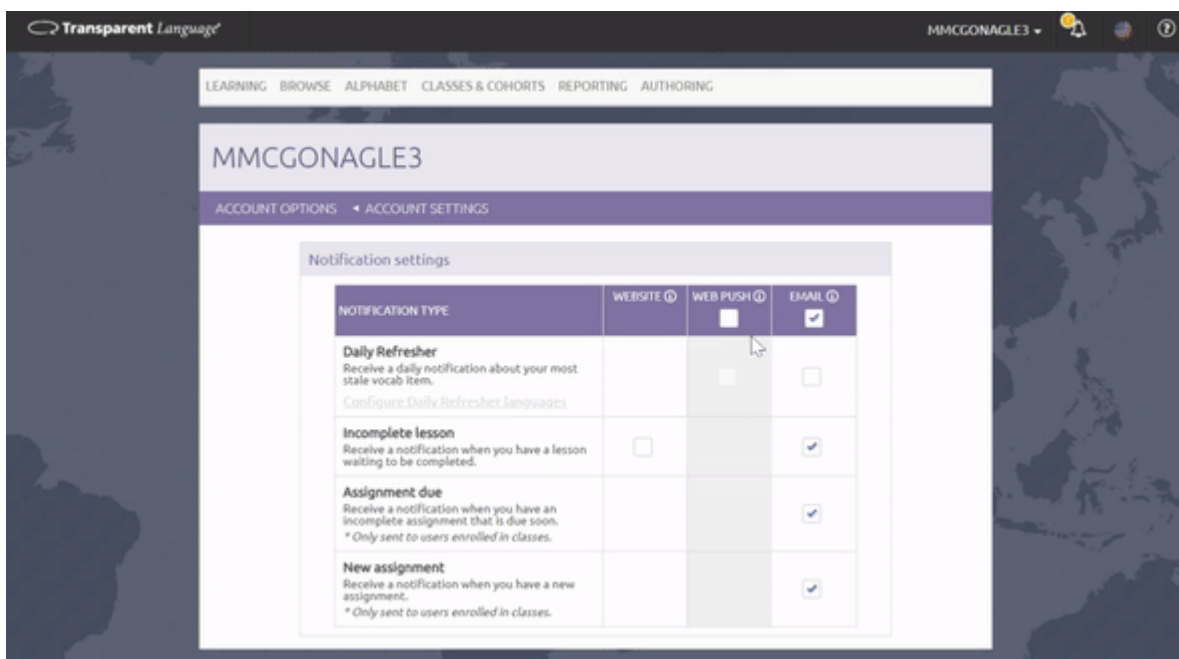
Transparent Language

MMCGONAGLE3 ▾

LEARNING BROWSE ALPHABET CLASSES & COHORTS REPORTING AUTHORING

MMCGONAGLE3

ACCOUNT OPTIONS ◂ ACCOUNT SETTINGS

Notification settings

| NOTIFICATION TYPE | WEBSITE ⓘ | WEB PUSH ⓘ | EMAIL ⓘ |
|---|---|---|---|
| Daily Refresher<br>Receive a daily notification about your most stale vocab item.<br>Configure Daily Refresher languages | | | |
| Incomplete lesson<br>Receive a notification when you have a lesson waiting to be completed. | | | ✔ |
| Assignment due<br>Receive a notification when you have an incomplete assignment that is due soon.<br>* Only sent to users enrolled in classes. | | | ✔ |
| New assignment<br>Receive a notification when you have a new assignment.<br>* Only sent to users enrolled in classes. | | | ✔ |